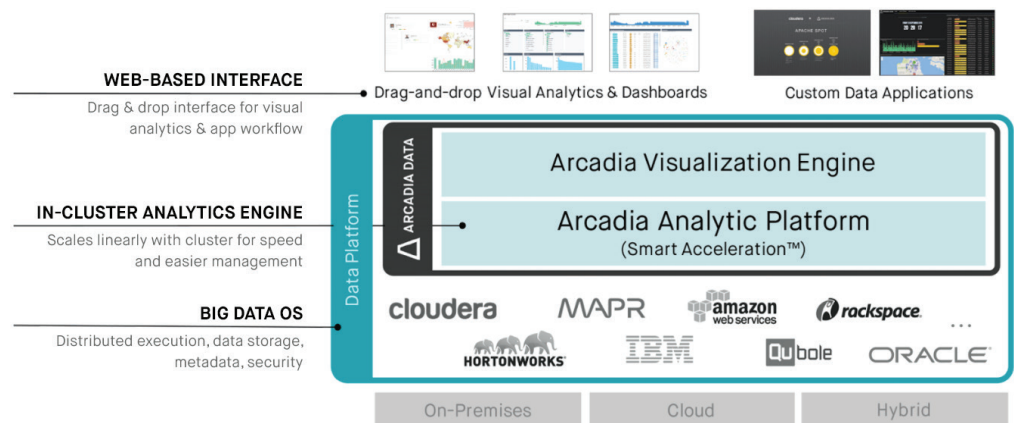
WEB-BASED INTERFACE
Drag & drop interface for visual analytics & app workflow

Drag-and-drop Visual Analytics & Dashboards

Custom Data Applications

IN-CLUSTER ANALYTICS ENGINE
Scales linearly with cluster for speed and easier management

BIG DATA OS
Distributed execution, data storage, metadata, security

Data Platform

ARCADIA DATA

Arcadia Visualization Engine

Arcadia Analytic Platform
(Smart Acceleration™)

cloudera MAPR amazon web services rackspace. ...
HORTONWORKS IBM Qubole ORACLE

On-Premises | Cloud | Hybrid